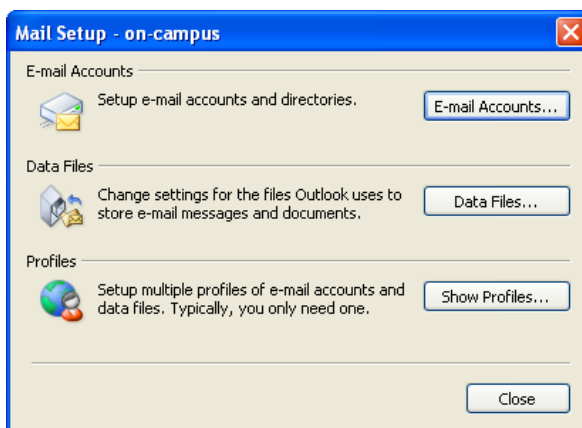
Mail Setup - on-campus

E-mail Accounts

Setup e-mail accounts and directories.

E-mail Accounts...

Data Files

Change settings for the files Outlook uses to store e-mail messages and documents.

Data Files...

Profiles

Setup multiple profiles of e-mail accounts and data files. Typically, you only need one.

Show Profiles...

Close